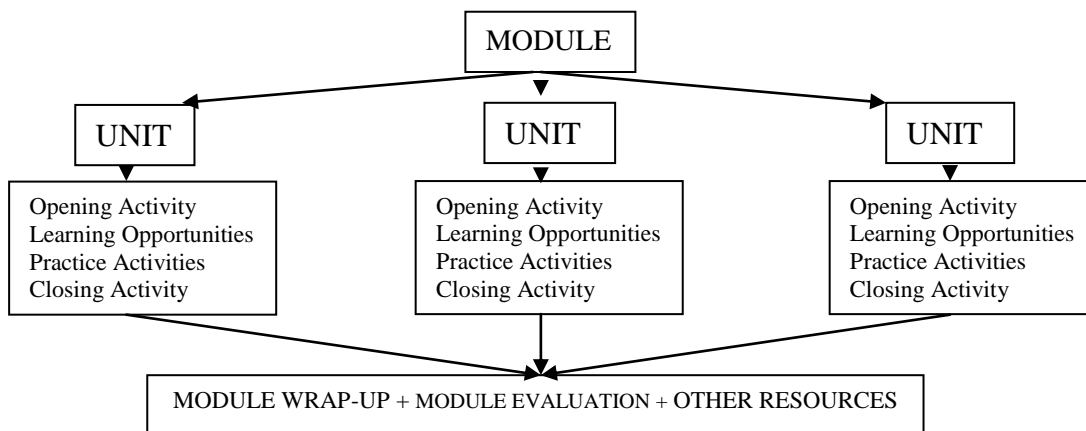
MODULE

UNIT

UNIT

UNIT

Opening Activity
Learning Opportunities
Practice Activities
Closing Activity

Opening Activity
Learning Opportunities
Practice Activities
Closing Activity

Opening Activity
Learning Opportunities
Practice Activities
Closing Activity

MODULE WRAP-UP + MODULE EVALUATION + OTHER RESOURCES